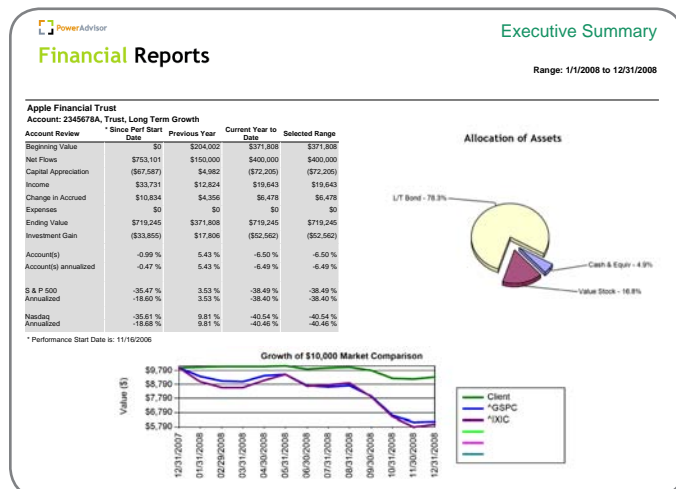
PowerAdvisor

Financial Reports

Executive Summary

Range: 1/1/2008 to 12/31/2008

Apple Financial Trust
Account: 2345678A, Trust, Long Term Growth

| Account Review | * Since Perf Start Date | Previous Year | Current Year to Date | Selected Range |
|---|---|---|---|---|
| Beginning Value | \$0 | \$204,002 | \$371,808 | \$371,808 |
| Net Flows | \$753,101 | \$150,000 | \$400,000 | \$400,000 |
| Capital Appreciation | (\$67,587) | \$4,982 | (\$72,205) | (\$72,205) |
| Income | \$33,731 | \$12,824 | \$19,643 | \$19,643 |
| Change in Accrued | \$10,834 | \$4,356 | \$6,478 | \$6,478 |
| Expenses | \$0 | \$0 | \$0 | \$0 |
| Ending Value | \$719,245 | \$371,808 | \$719,245 | \$719,245 |
| Investment Gain | (\$33,855) | \$17,806 | (\$52,562) | (\$52,562) |
| Account(s) | -0.99 % | 5.43 % | -6.50 % | -6.50 % |
| Account(s) annualized | -0.47 % | 5.43 % | -6.49 % | -6.49 % |
| S & P 500 Annualized | -35.47 % -18.60 % | 3.53 % 3.53 % | -38.49 % -38.40 % | -38.49 % -38.40 % |
| Nasdaq Annualized | -35.61 % -18.68 % | 9.81 % 9.81 % | -40.54 % -40.46 % | -40.54 % -40.46 % |

* Performance Start Date is: 11/16/2006

Allocation of Assets

L/T Bond - 78.3%
Cash & Equiv - 4.9%
Value Stock - 16.8%

Growth of $10,000 Market Comparison

Value ($)
$9,790
$8,790
$7,790
$6,790
$5,790

12/31/2007
01/31/2008
02/29/2008
03/31/2008
04/30/2008
05/31/2008
06/30/2008
07/31/2008
08/31/2008
09/30/2008
10/31/2008
11/30/2008
12/31/2008

Client
^GSPC
^IXIC